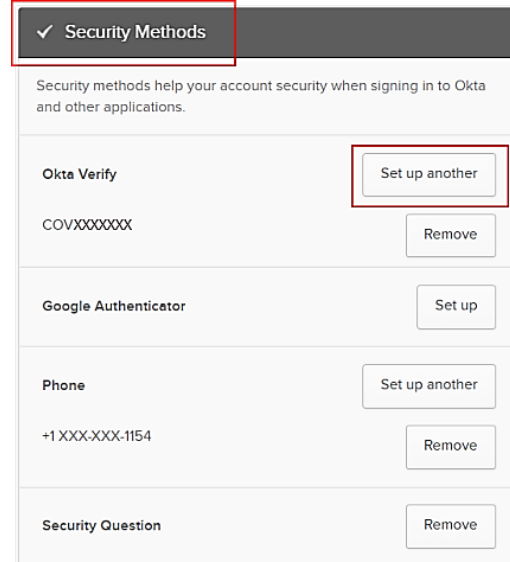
✓ Security Methods

Security methods help your account security when signing in to Okta and other applications.

Okta Verify
Set up another
COVXXXXXXX
Remove

Google Authenticator
Set up

Phone
Set up another
+1 XXX-XXX-1154
Remove

Security Question
Remove